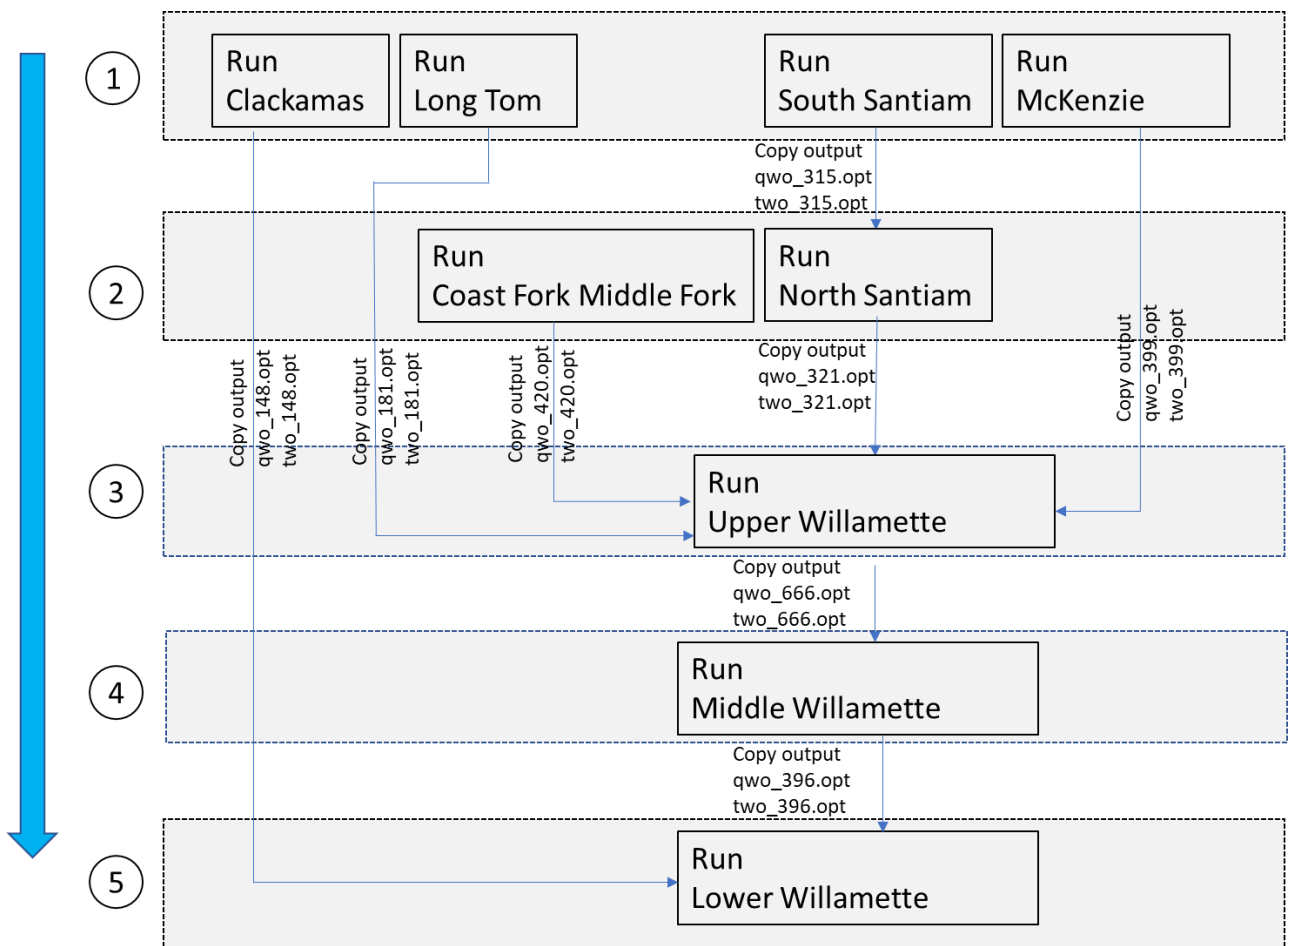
1

Run Clackamas

Run Long Tom

Run South Santiam

Run McKenzie

Copy output qwo_315.opt two_315.opt

2

Run Coast Fork Middle Fork

Run North Santiam

Copy output qwo_148.opt two_148.opt

Copy output qwo_181.opt two_181.opt

Copy output qwo_420.opt two_420.opt

Copy output qwo_321.opt two_321.opt

Copy output qwo_399.opt two_399.opt

3

Run Upper Willamette

Copy output qwo_666.opt two_666.opt

4

Run Middle Willamette

Copy output qwo_396.opt two_396.opt

5

Run Lower Willamette